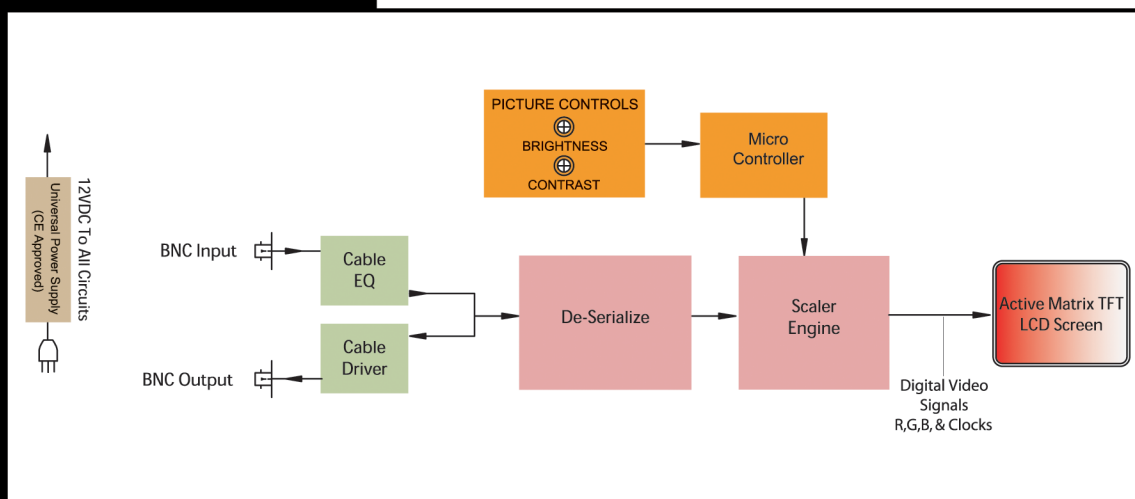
12VDC To All Circuits

Universal Power Supply
(CE Approved)

PICTURE CONTROLS
BRIGHTNESS
CONTRAST

Micro
Controller

BNC Input

Cable
EQ

BNC Output

Cable
Driver

De-Serialize

Scaler
Engine

Active Matrix TFT
LCD Screen

Digital Video
Signals
R,G,B, & Clocks